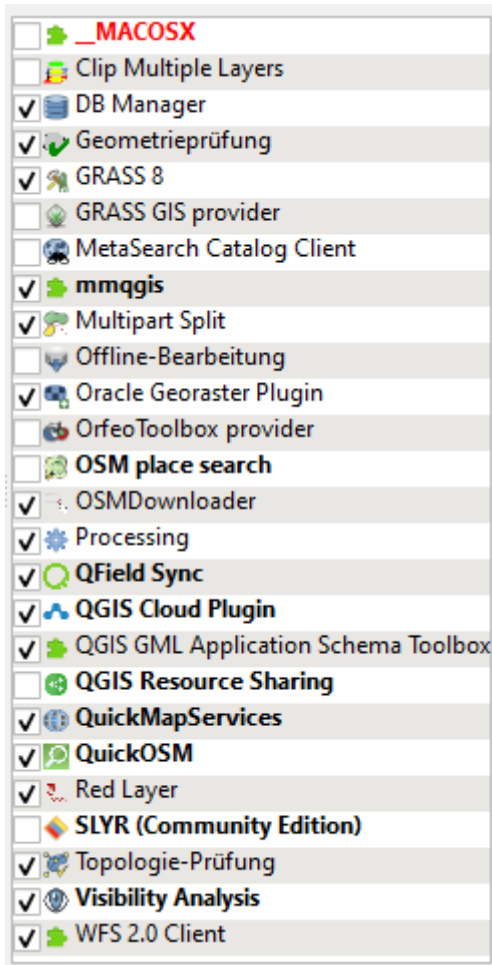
__MACOSX
Clip Multiple Layers
DB Manager
Geometrieprüfung
GRASS 8
GRASS GIS provider
MetaSearch Catalog Client
mmqgis
Multipart Split
Offline-Bearbeitung
Oracle Georaster Plugin
OrfeoToolbox provider
OSM place search
OSMDownloader
Processing
QField Sync
QGIS Cloud Plugin
QGIS GML Application Schema Toolbox
QGIS Resource Sharing
QuickMapServices
QuickOSM
Red Layer
SLYR (Community Edition)
Topologie-Prüfung
Visibility Analysis
WFS 2.0 Client